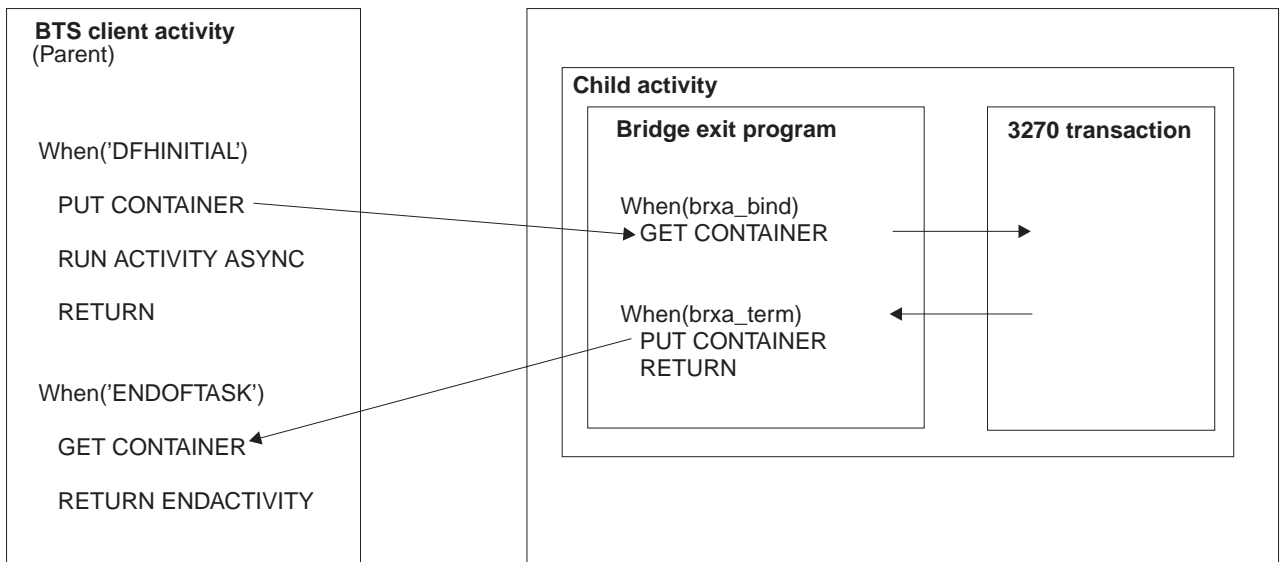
**BTS client activity**
(Parent)

When('DFHINITIAL')

PUT CONTAINER

RUN ACTIVITY ASYNC

RETURN

When('ENDOFTASK')

GET CONTAINER

RETURN ENDACTIVITY

**Child activity**

**Bridge exit program**

When(brxa_bind)
GET CONTAINER

When(brxa_term)
PUT CONTAINER
RETURN

**3270 transaction**